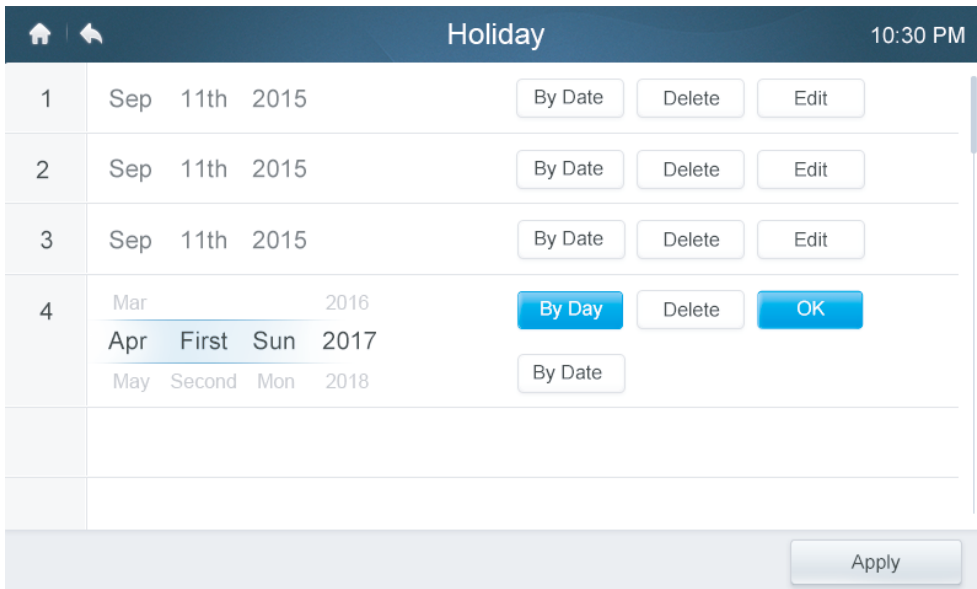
Holiday

10:30 PM

| | | | | |
|---|---|---|---|---|
| 1 | Sep 11th 2015 | By Date | Delete | Edit |
| 2 | Sep 11th 2015 | By Date | Delete | Edit |
| 3 | Sep 11th 2015 | By Date | Delete | Edit |
| 4 | Mar 2016<br>Apr First Sun 2017<br>May Second Mon 2018 | By Day<br>By Date | Delete | OK |

Apply